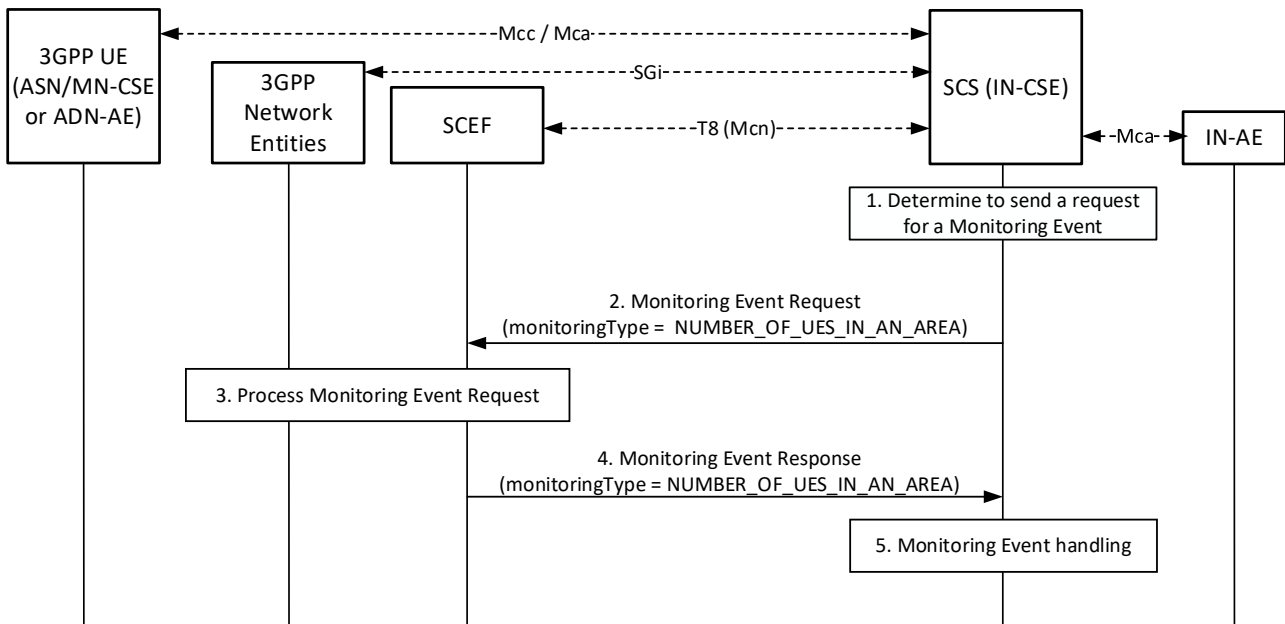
Mcc / Mca

SGi

T8 (Mcn)

Mca

3GPP UE (ASN/MN-CSE or ADN-AE)

3GPP Network Entities

SCEF

SCS (IN-CSE)

IN-AE

1. Determine to send a request for a Monitoring Event

2. Monitoring Event Request (monitoringType = NUMBER_OF_UES_IN_AN_AREA)

3. Process Monitoring Event Request

4. Monitoring Event Response (monitoringType = NUMBER_OF_UES_IN_AN_AREA)

5. Monitoring Event handling